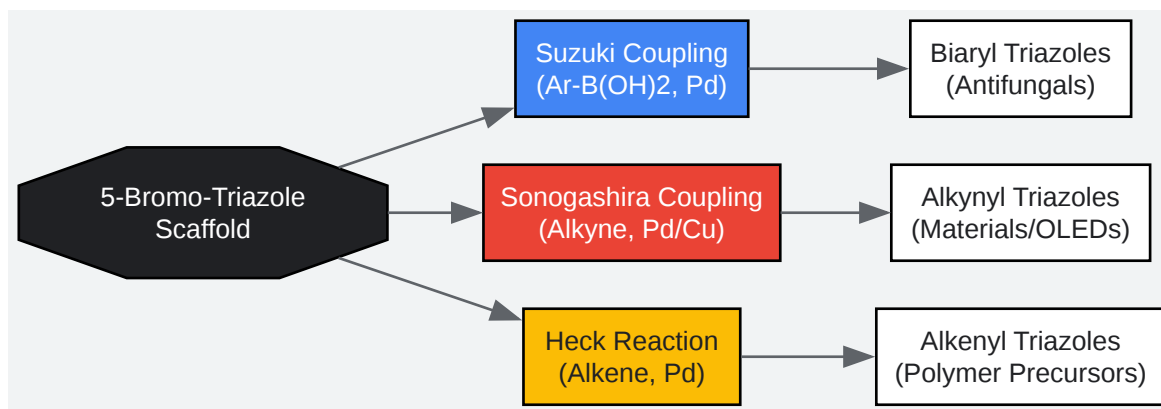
5-Bromo-Triazole Scaffold

Suzuki Coupling (Ar-B(OH)2, Pd)

Biaryl Triazoles (Antifungals)

Sonogashira Coupling (Alkyne, Pd/Cu)

Alkynyl Triazoles (Materials/OLEDs)

Heck Reaction (Alkene, Pd)

Alkenyl Triazoles (Polymer Precursors)